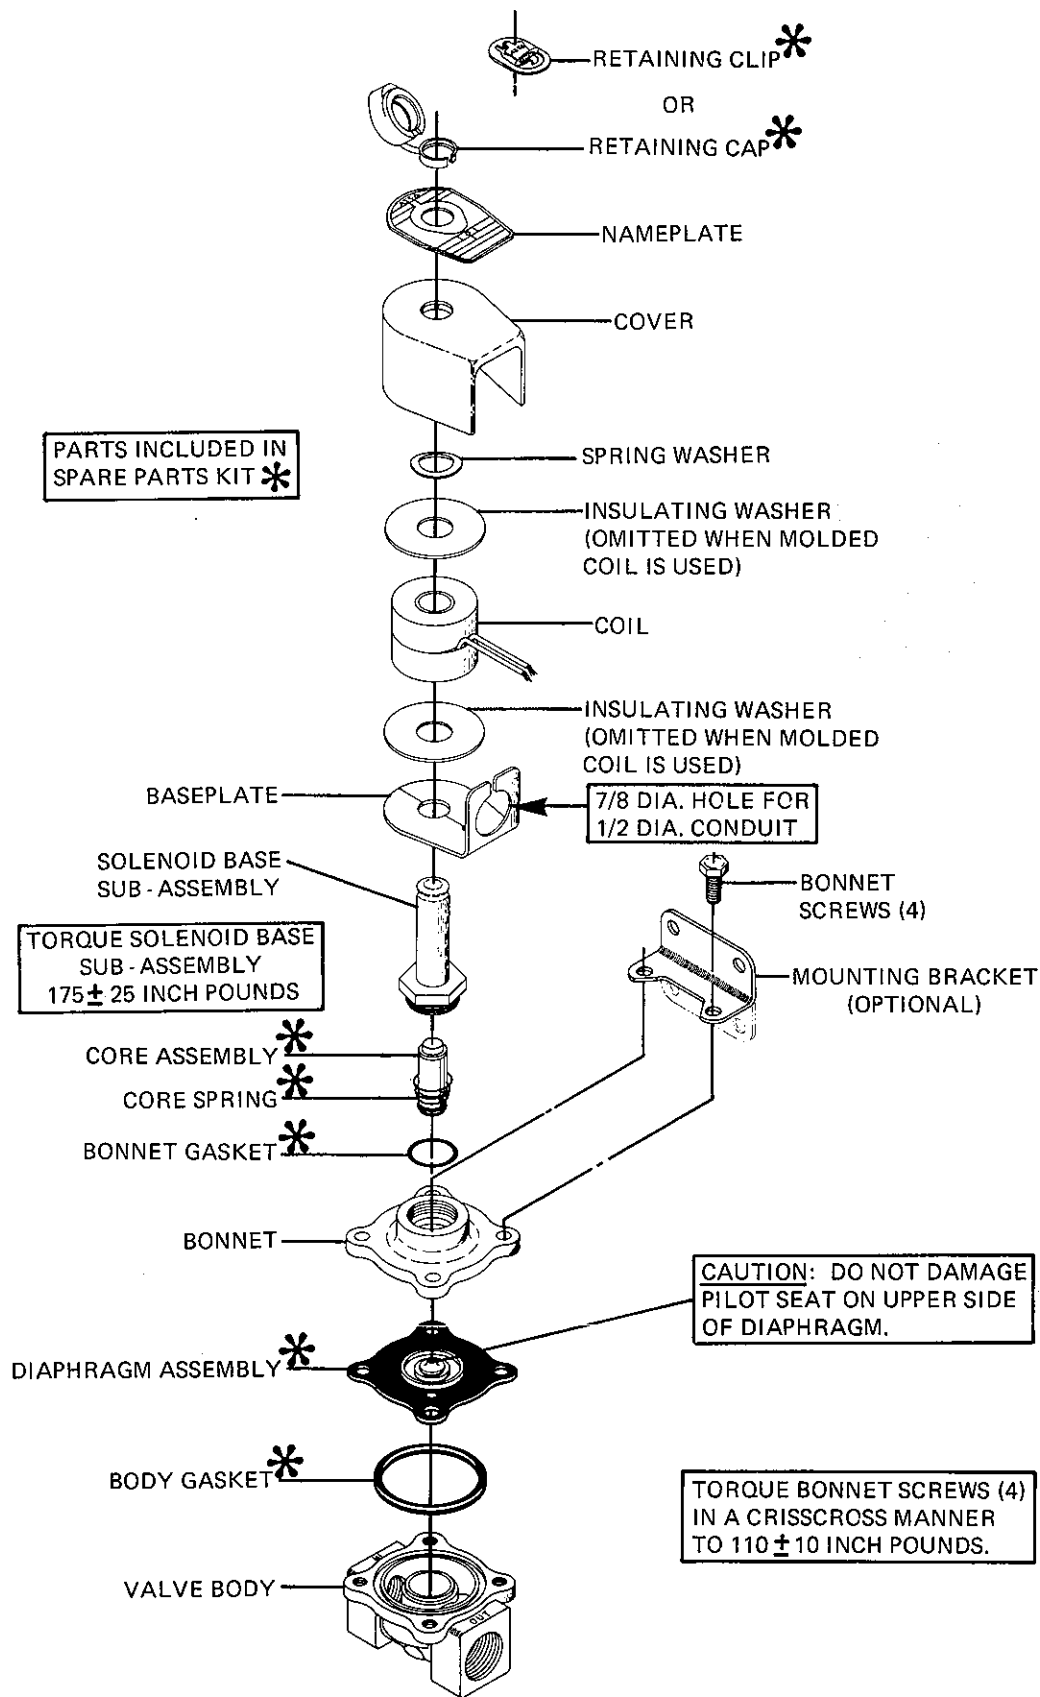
RETAINING CLIP*

OR

RETAINING CAP*

NAMEPLATE

COVER

PARTS INCLUDED IN SPARE PARTS KIT *

SPRING WASHER

INSULATING WASHER (OMITTED WHEN MOLDED COIL IS USED)

COIL

INSULATING WASHER (OMITTED WHEN MOLDED COIL IS USED)

BASEPLATE

7/8 DIA. HOLE FOR 1/2 DIA. CONDUIT

SOLENOID BASE SUB-ASSEMBLY

BONNET SCREWS (4)

TORQUE SOLENOID BASE SUB-ASSEMBLY $175 \pm 25$ INCH POUNDS

MOUNTING BRACKET (OPTIONAL)

CORE ASSEMBLY*

CORE SPRING*

BONNET GASKET*

BONNET

CAUTION: DO NOT DAMAGE PILOT SEAT ON UPPER SIDE OF DIAPHRAGM.

DIAPHRAGM ASSEMBLY*

BODY GASKET*

TORQUE BONNET SCREWS (4) IN A CRISSCROSS MANNER TO $110 \pm 10$ INCH POUNDS.

VALVE BODY